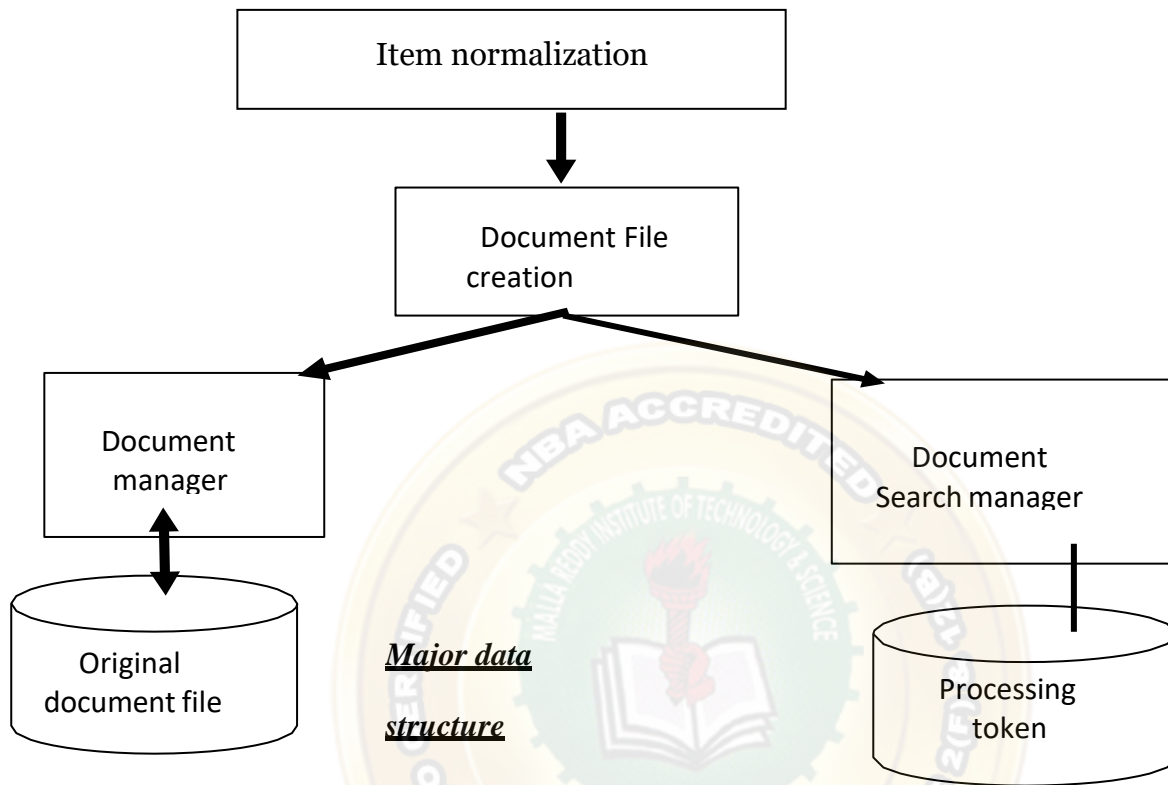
Item normalization

Document File creation

Document manager

Document Search manager

Original document file

***Major data structure***

Processing token

NBA ACCREDITED

MALLA REDDY INSTITUTE OF TECHNOLOGY & SCIENCE